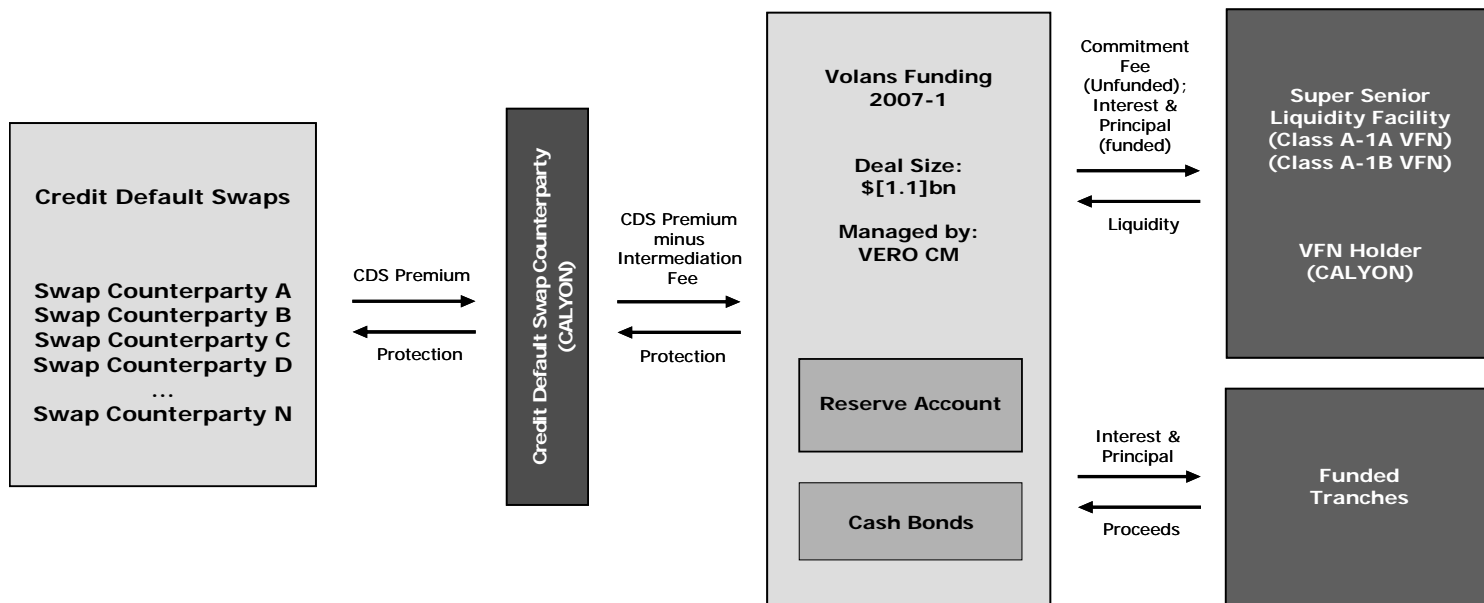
Credit Default Swaps

Swap Counterparty A
Swap Counterparty B
Swap Counterparty C
Swap Counterparty D
...
Swap Counterparty N

CDS Premium

Protection

Credit Default Swap Counterparty (CALYON)

CDS Premium minus Intermediation Fee

Protection

Volans Funding 2007-1

Deal Size: $[1.1]bn

Managed by: VERO CM

Reserve Account

Cash Bonds

Commitment Fee (Unfunded); Interest & Principal (funded)

Liquidity

Super Senior Liquidity Facility (Class A-1A VFN) (Class A-1B VFN)

VFN Holder (CALYON)

Interest & Principal

Proceeds

Funded Tranches